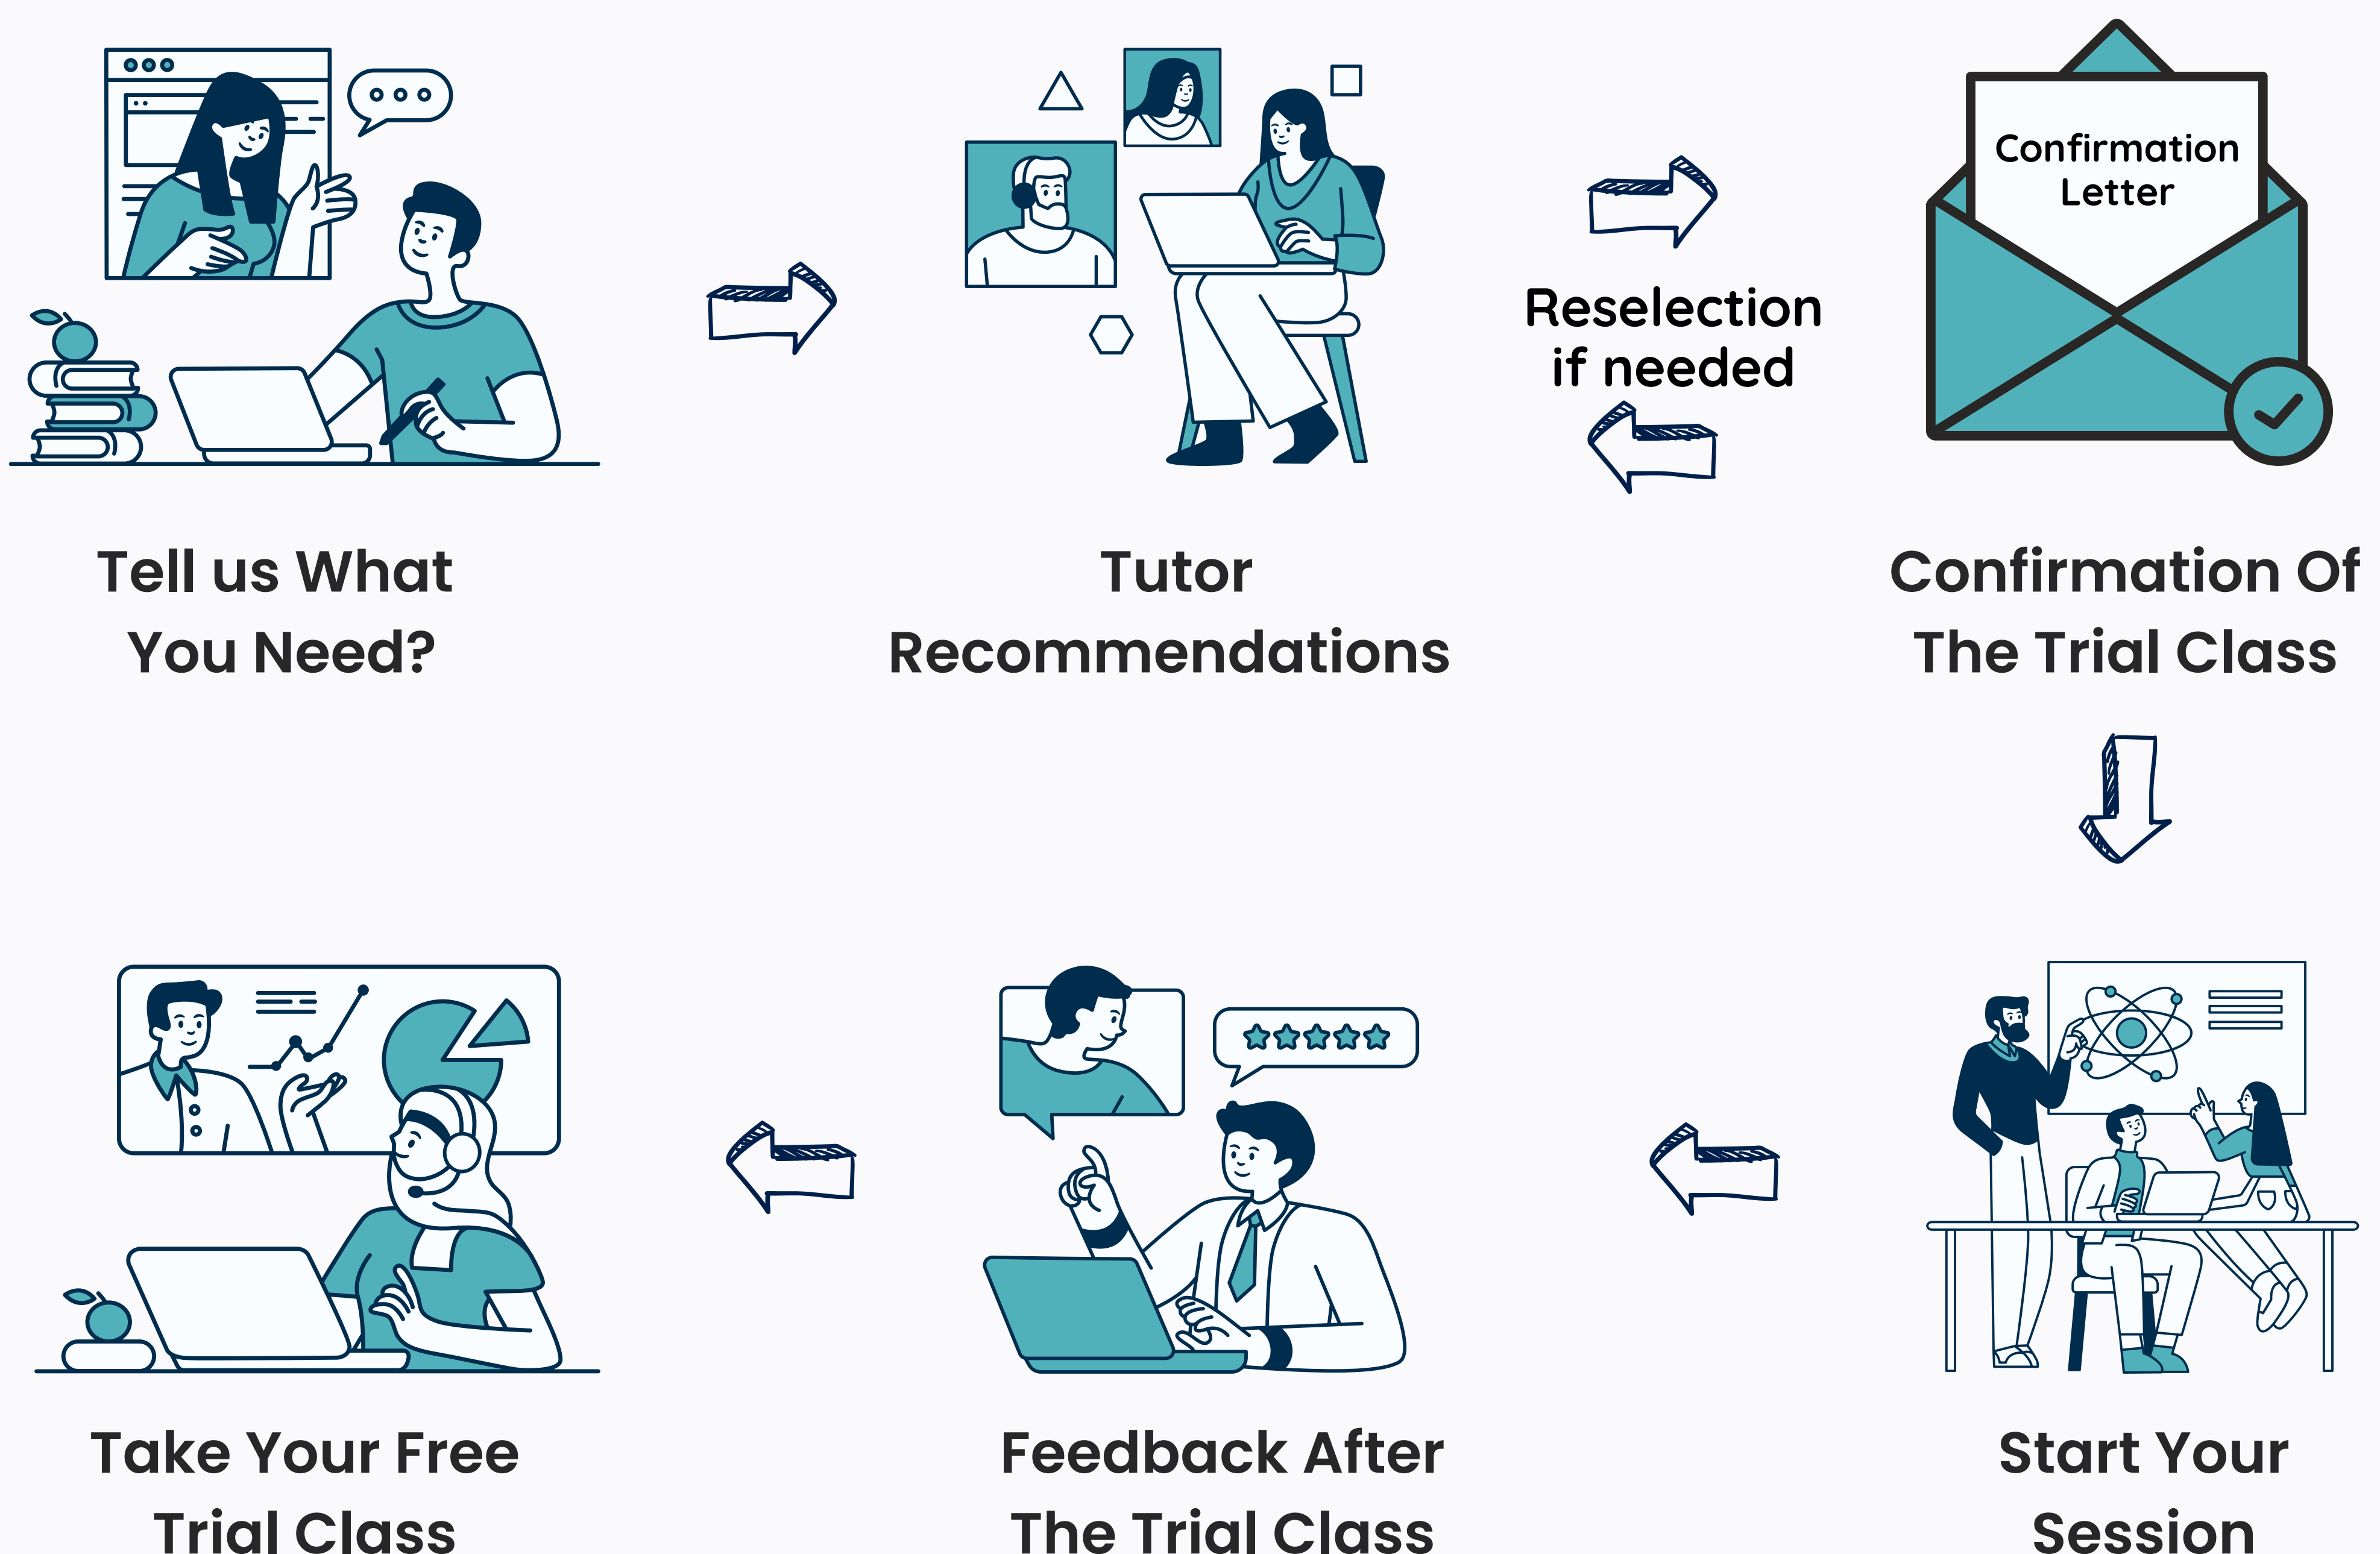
Tell us What You Need?

Tutor Recommendations

Reselection if needed

Confirmation Letter

Confirmation Of The Trial Class

Take Your Free Trial Class

Feedback After The Trial Class

Start Your Session